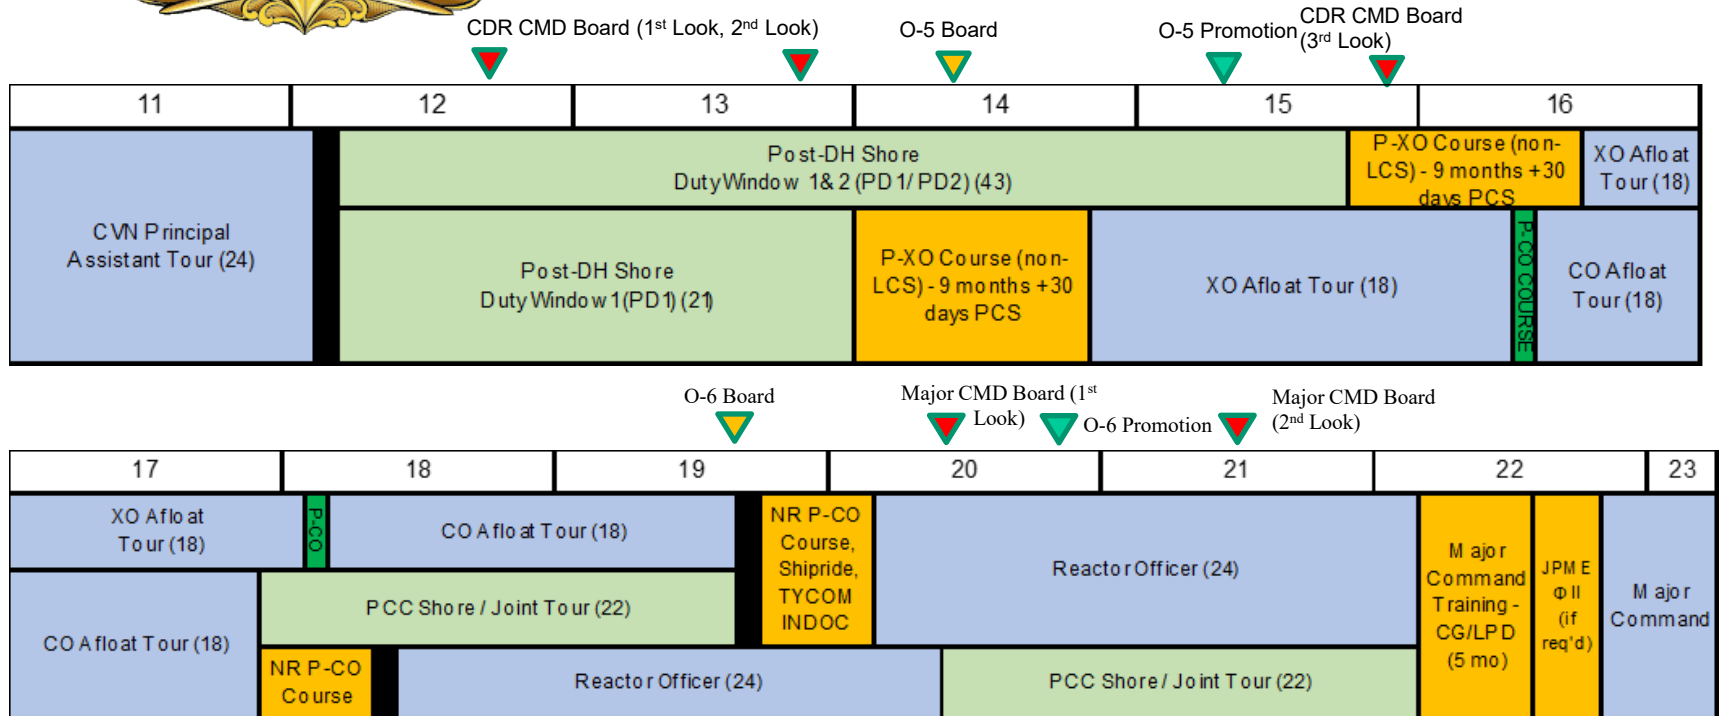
CDR CMD Board (1$^{st}$ Look, 2$^{nd}$ Look)

O-5 Board

O-5 Promotion

CDR CMD Board (3$^{rd}$ Look)

| 11 | 12 | 13 | 14 | 15 | 16 |
|---|---|---|---|---|---|

CVN Principal Assistant Tour (24)

Post-DH Shore Duty Window 1& 2 (PD1/ PD2) (43)

P-XO Course (non-LCS) - 9 months +30 days PCS

XO Afloat Tour (18)

Post-DH Shore Duty Window 1(PD1) (21)

P-XO Course (non-LCS) - 9 months +30 days PCS

XO Afloat Tour (18)

P-CO COURSE

CO Afloat Tour (18)

O-6 Board

Major CMD Board (1$^{st}$ Look)

O-6 Promotion

Major CMD Board (2$^{nd}$ Look)

| 17 | 18 | 19 | 20 | 21 | 22 | 23 |
|---|---|---|---|---|---|---|

XO Afloat Tour (18)

P-CO

CO Afloat Tour (18)

NR P-CO Course, Shipride, TYCOM INDOC

Reactor Officer (24)

Major Command Training - CG/LPD (5 mo)

JPME Φ II (if req'd)

Major Command

CO Afloat Tour (18)

PCC Shore / Joint Tour (22)

NR P-CO Course

Reactor Officer (24)

PCC Shore / Joint Tour (22)